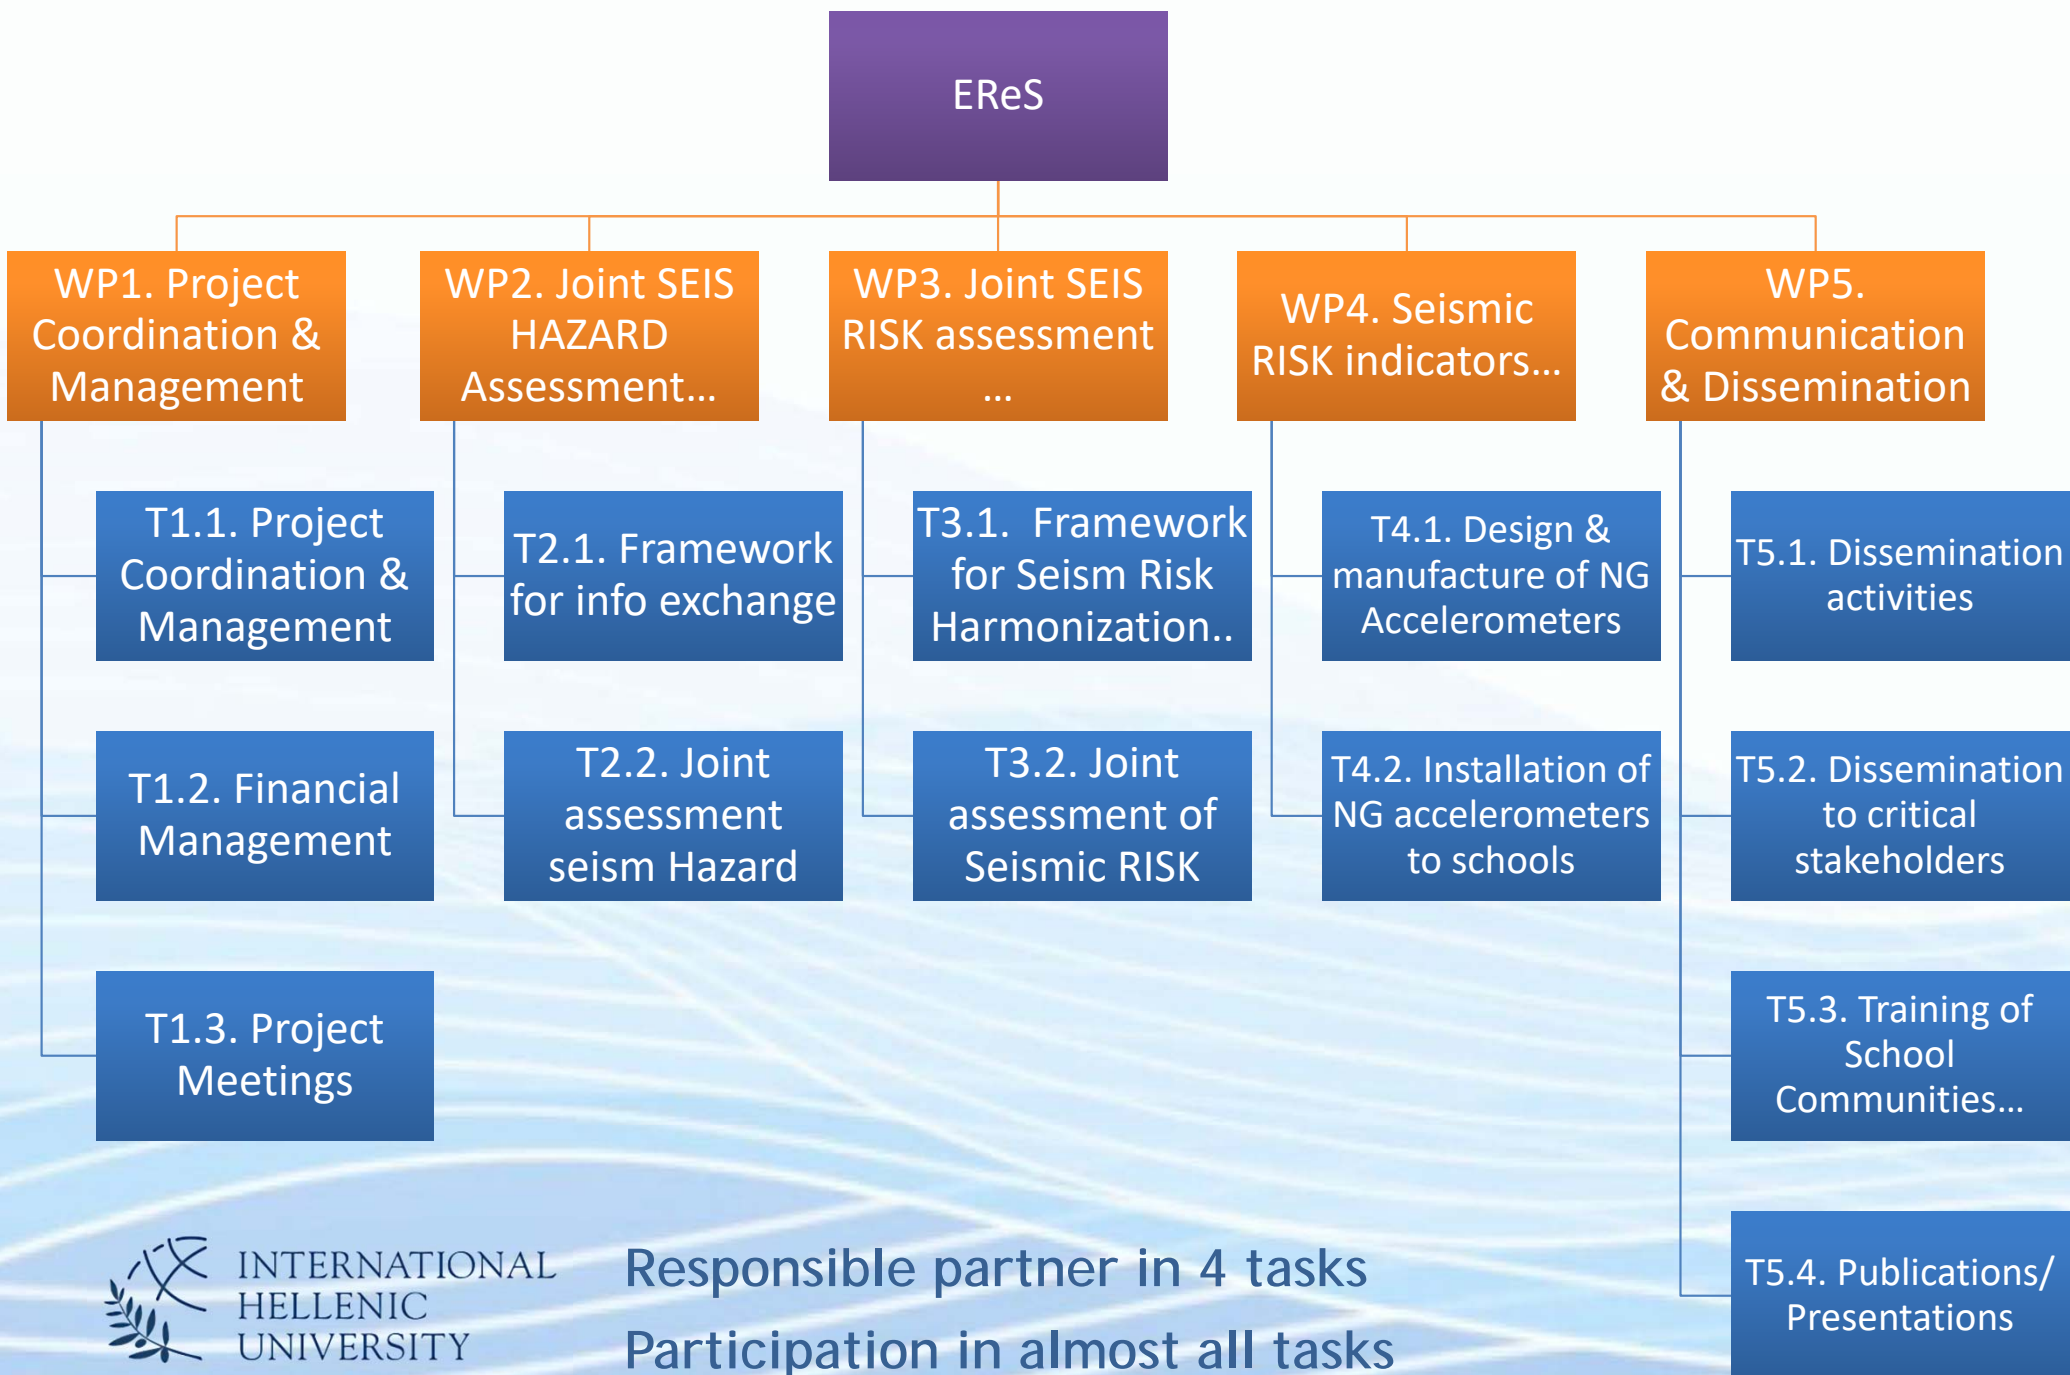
EReS

WP1. Project Coordination & Management

T1.1. Project Coordination & Management

T1.2. Financial Management

T1.3. Project Meetings

WP2. Joint SEIS HAZARD Assessment…

T2.1. Framework for info exchange

T2.2. Joint assessment seism Hazard

WP3. Joint SEIS RISK assessment …

T3.1. Framework for Seism Risk Harmonization..

T3.2. Joint assessment of Seismic RISK

WP4. Seismic RISK indicators…

T4.1. Design & manufacture of NG Accelerometers

T4.2. Installation of NG accelerometers to schools

WP5. Communication & Dissemination

T5.1. Dissemination activities

T5.2. Dissemination to critical stakeholders

T5.3. Training of School Communities…

T5.4. Publications/ Presentations

INTERNATIONAL HELLENIC UNIVERSITY

Responsible partner in 4 tasks

Participation in almost all tasks